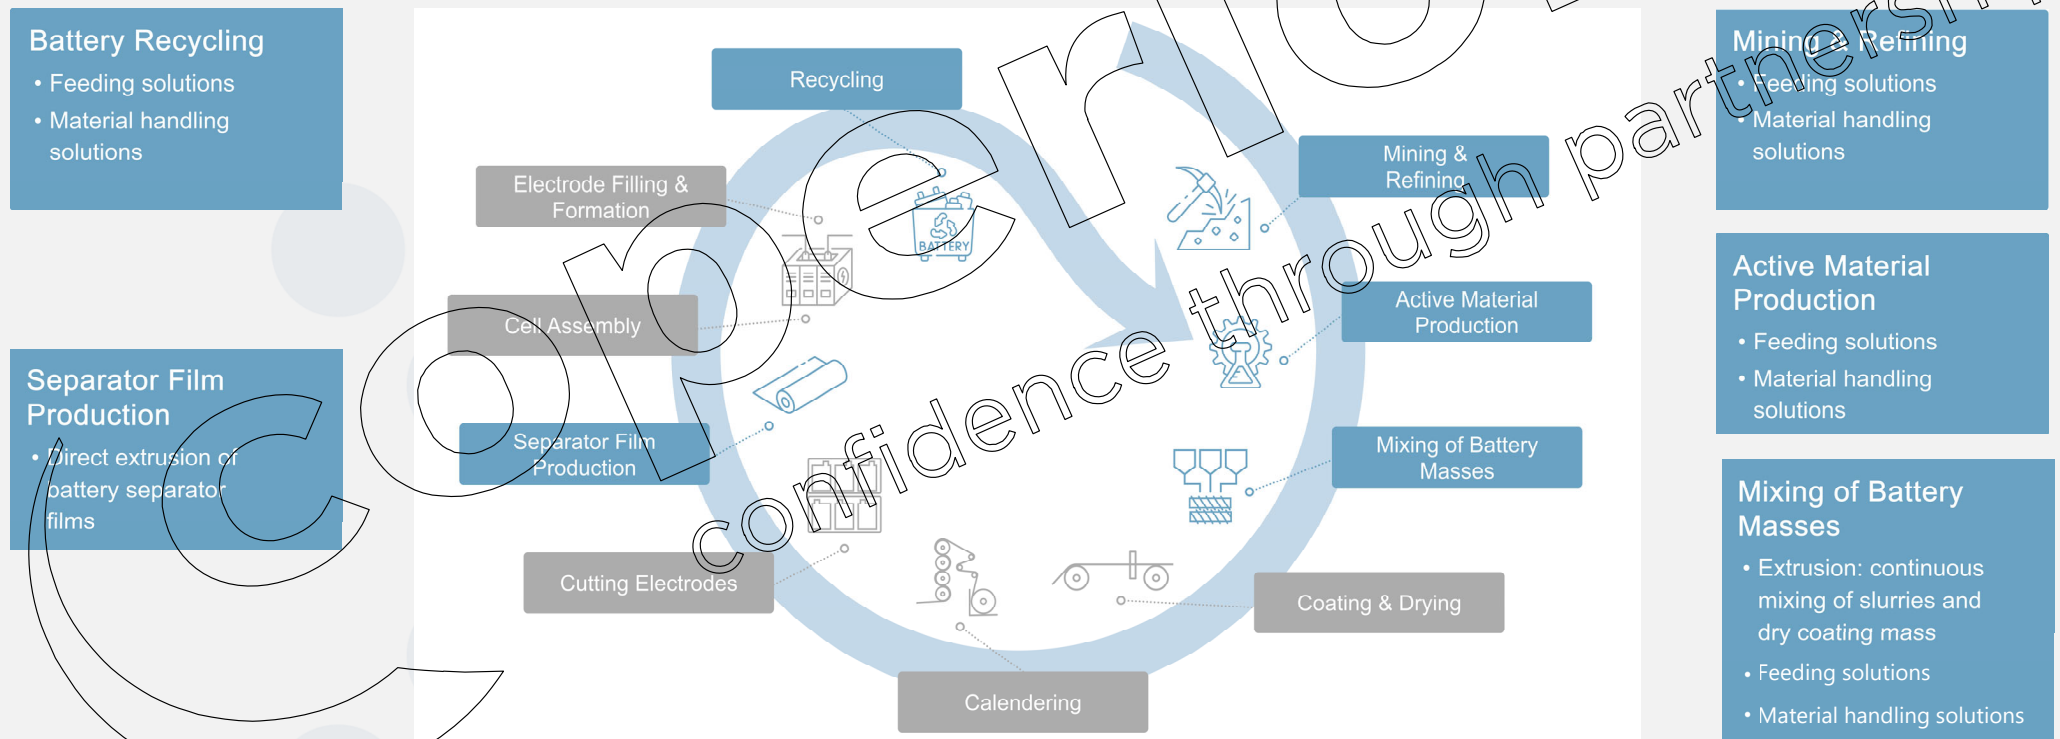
Battery Recycling
• Feeding solutions
• Material handling solutions

Separator Film Production
• Direct extrusion of battery separator films

Recycling

Electrode Filling & Formation

Cell Assembly

Separator Film Production

Cutting Electrodes

Calendering

Coating & Drying

Mixing of Battery Masses

Active Material Production

Mining & Refining

BATTERY

Coperion
confidence through partnership

Mining & Refining
• Feeding solutions
• Material handling solutions

Active Material Production
• Feeding solutions
• Material handling solutions

Mixing of Battery Masses
• Extrusion: continuous mixing of slurries and dry coating mass
• Feeding solutions
• Material handling solutions